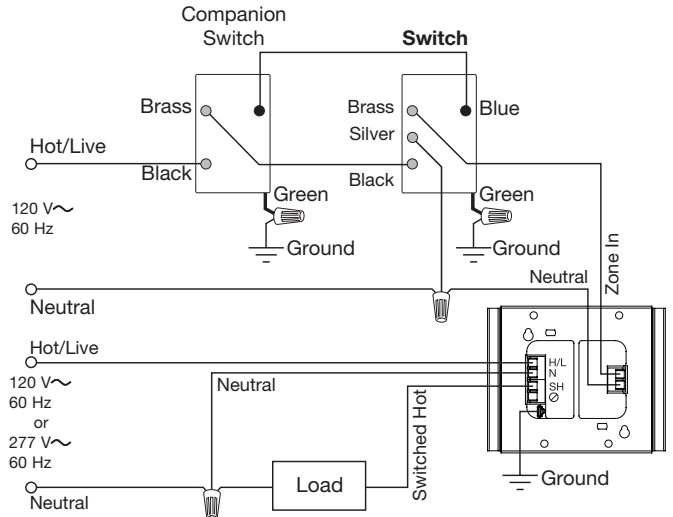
Companion Switch

Switch

Brass

Brass

Blue

Silver

Hot/Live

Black

Black

Green

Green

120 V$\sim$
60 Hz

Ground

Ground

Zone In

Neutral

Neutral

Hot/Live

H/L
N
SH
$\oslash$

120 V$\sim$
60 Hz
or
277 V$\sim$
60 Hz

Neutral

Switched Hot

Load

Ground

Neutral